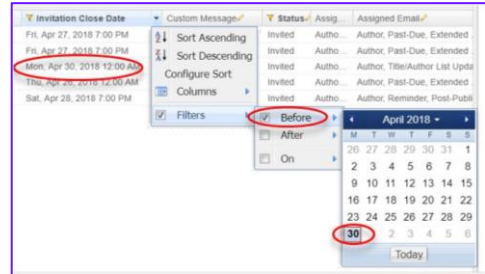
| Invitation Close Date | Custom Message | Status | Assig... | Assigned Email |
|---|---|---|---|---|
| Fri, Apr 27, 2018 7:00 PM | | Invited | Autho... | Author, Past-Due, Extended |
| Fri, Apr 27, 2018 7:00 PM | | Invited | Autho... | Author, Past-Due, Extended |
| Mon, Apr 30, 2018 12:00 AM | | Invited | Autho... | Author, Title/Author List Upda |
| Thu, Apr 26, 2018 12:00 AM | | Invited | Autho... | Author, Past-Due, Extended |
| Sat, Apr 28, 2018 7:00 PM | | Invited | Autho... | Author, Reminder, Post-Publi |

Sort Ascending
Sort Descending
Configure Sort
Columns
Filters

Before
After
On

April 2018

| S | M | T | W | T | F | S |
|---|---|---|---|---|---|---|
| 25 | 26 | 27 | 28 | 29 | 30 | 31 |
| 1 | 2 | 3 | 4 | 5 | 6 | 7 |
| 8 | 9 | 10 | 11 | 12 | 13 | 14 |
| 15 | 16 | 17 | 18 | 19 | 20 | 21 |
| 22 | 23 | 24 | 25 | 26 | 27 | 28 |
| 29 | 30 | 1 | 2 | 3 | 4 | 5 |

Today